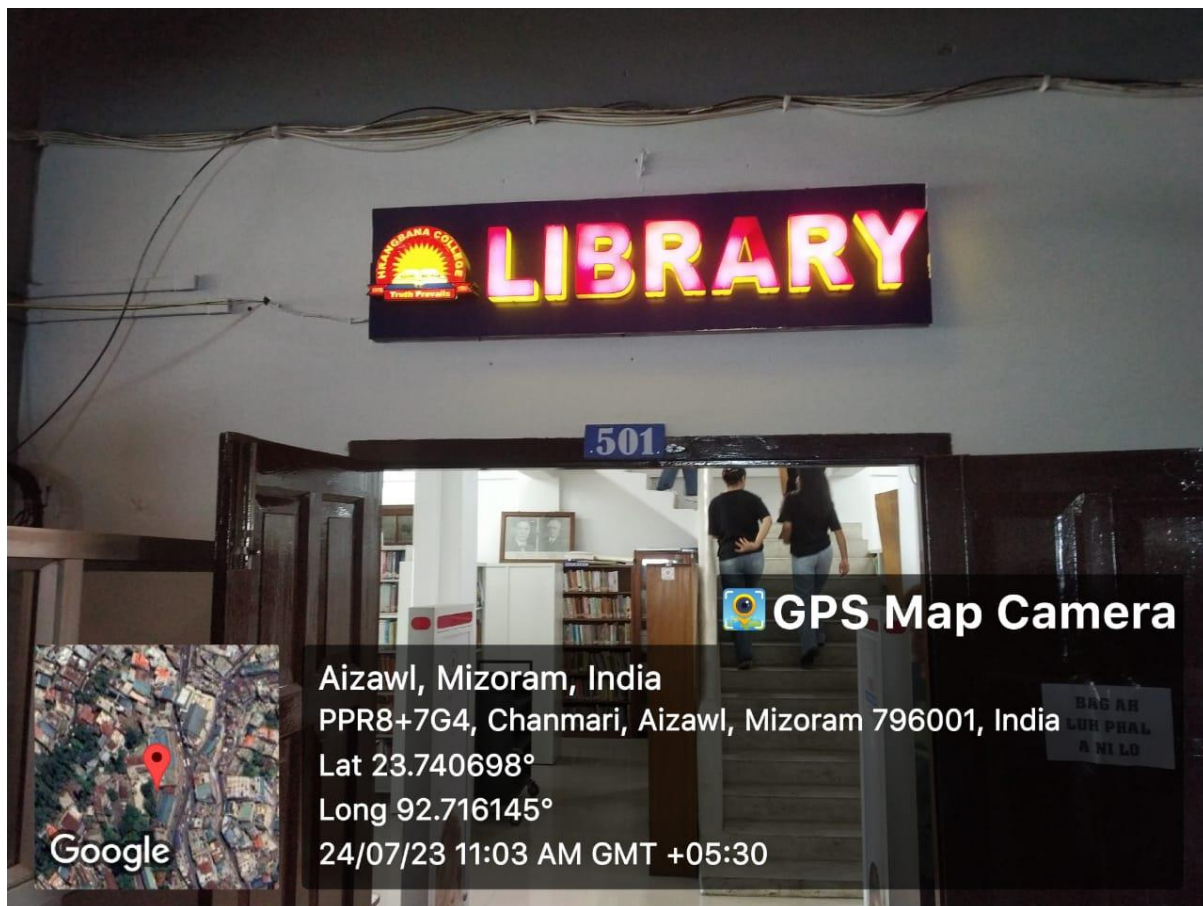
HRANGBANA COLLEGE
Truth Prevails
LIBRARY

501

BAG AH
LUH PHAL
A NI LO

GPS Map Camera

Aizawl, Mizoram, India
PPR8+7G4, Chanmari, Aizawl, Mizoram 796001, India
Lat 23.740698°
Long 92.716145°
24/07/23 11:03 AM GMT +05:30

Google